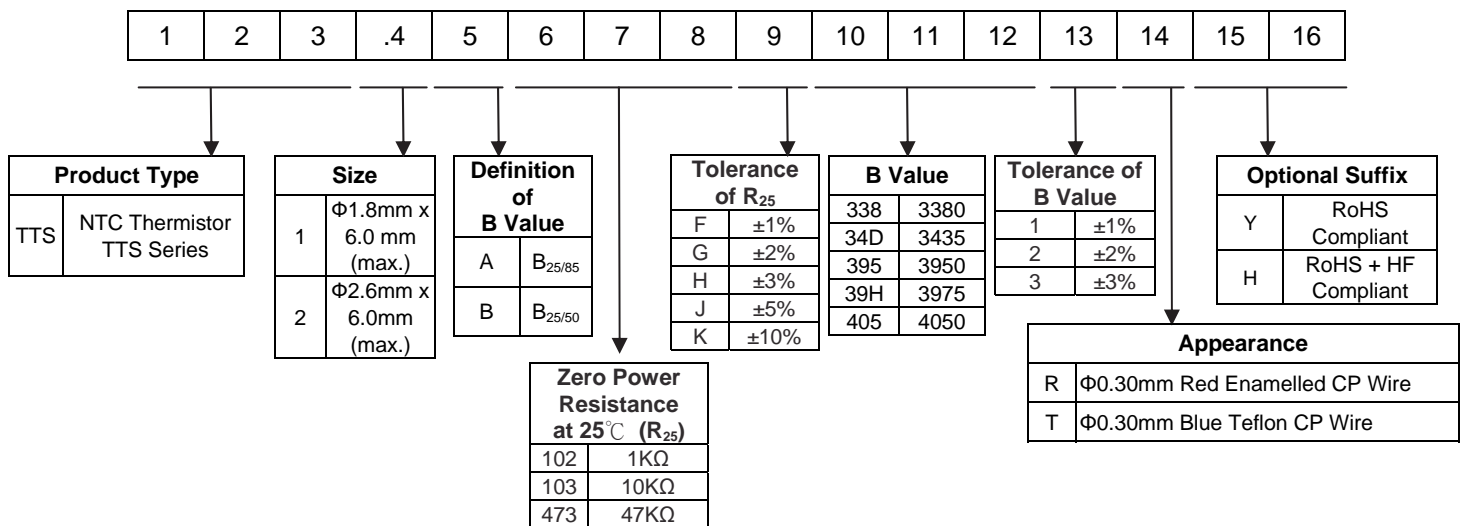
| 1 | 2 | 3 | .4 | 5 | 6 | 7 | 8 | 9 | 10 | 11 | 12 | 13 | 14 | 15 | 16 |
|---|---|---|---|---|---|---|---|---|---|---|---|---|---|---|---|

| Product Type | |
|---|---|
| TTS | NTC Thermistor TTS Series |

| Size | |
|---|---|
| 1 | Φ1.8mm x 6.0 mm (max.) |
| 2 | Φ2.6mm x 6.0mm (max.) |

| Definition of B Value | |
|---|---|
| A | $B_{25/85}$ |
| B | $B_{25/50}$ |

| Zero Power Resistance at 25℃ ($R_{25}$) | |
|---|---|
| 102 | 1KΩ |
| 103 | 10KΩ |
| 473 | 47KΩ |

| Tolerance of $R_{25}$ | |
|---|---|
| F | ±1% |
| G | ±2% |
| H | ±3% |
| J | ±5% |
| K | ±10% |

| B Value | |
|---|---|
| 338 | 3380 |
| 34D | 3435 |
| 395 | 3950 |
| 39H | 3975 |
| 405 | 4050 |

| Tolerance of B Value | |
|---|---|
| 1 | ±1% |
| 2 | ±2% |
| 3 | ±3% |

| Appearance | |
|---|---|
| R | Φ0.30mm Red Enamelled CP Wire |
| T | Φ0.30mm Blue Teflon CP Wire |

| Optional Suffix | |
|---|---|
| Y | RoHS Compliant |
| H | RoHS + HF Compliant |